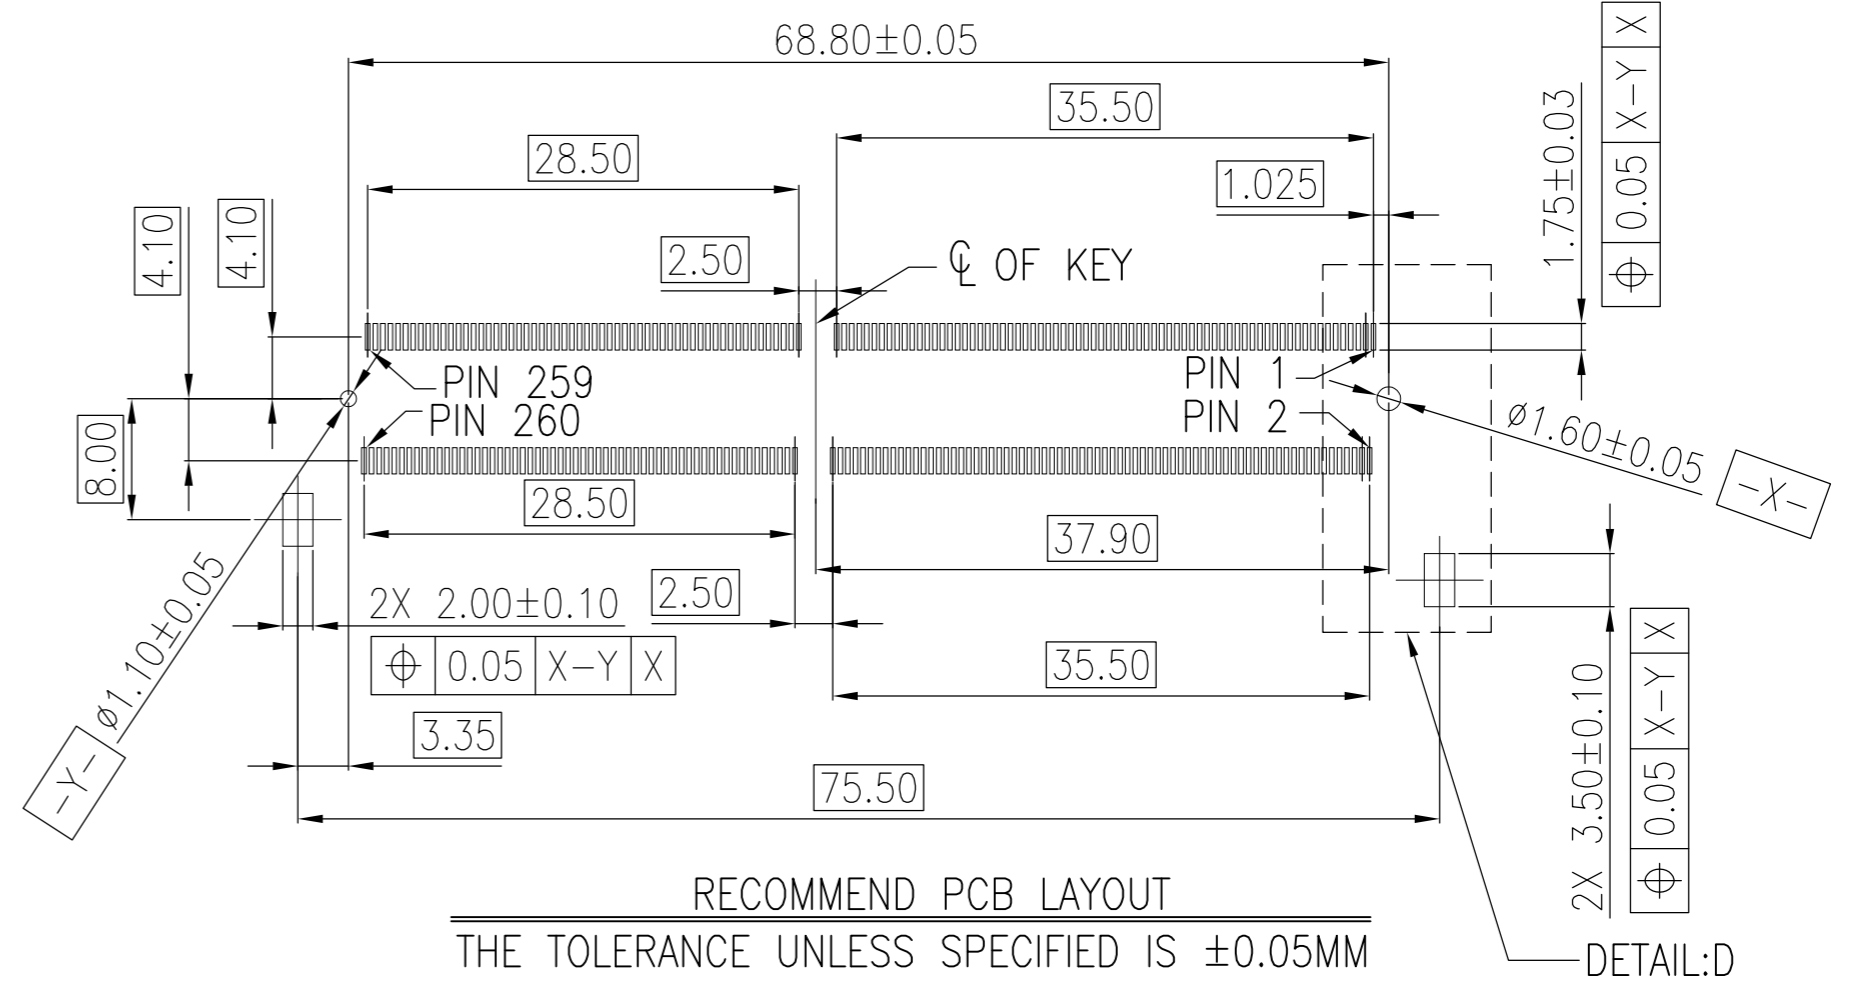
68.80±0.05

35.50

28.50

1.025

1.75±0.03

$\oplus$ | 0.05 | X–Y | X

4.10

4.10

2.50

℄ OF KEY

PIN 259

PIN 260

PIN 1

PIN 2

8.00

ø1.60±0.05

–X–

28.50

37.90

ø1.10±0.05

–Y–

2X 2.00±0.10

2.50

| $\oplus$ | 0.05 | X–Y | X |
|---|---|---|---|

35.50

2X 3.50±0.10

$\oplus$ | 0.05 | X–Y | X

3.35

75.50

RECOMMEND PCB LAYOUT

THE TOLERANCE UNLESS SPECIFIED IS ±0.05MM

DETAIL:D